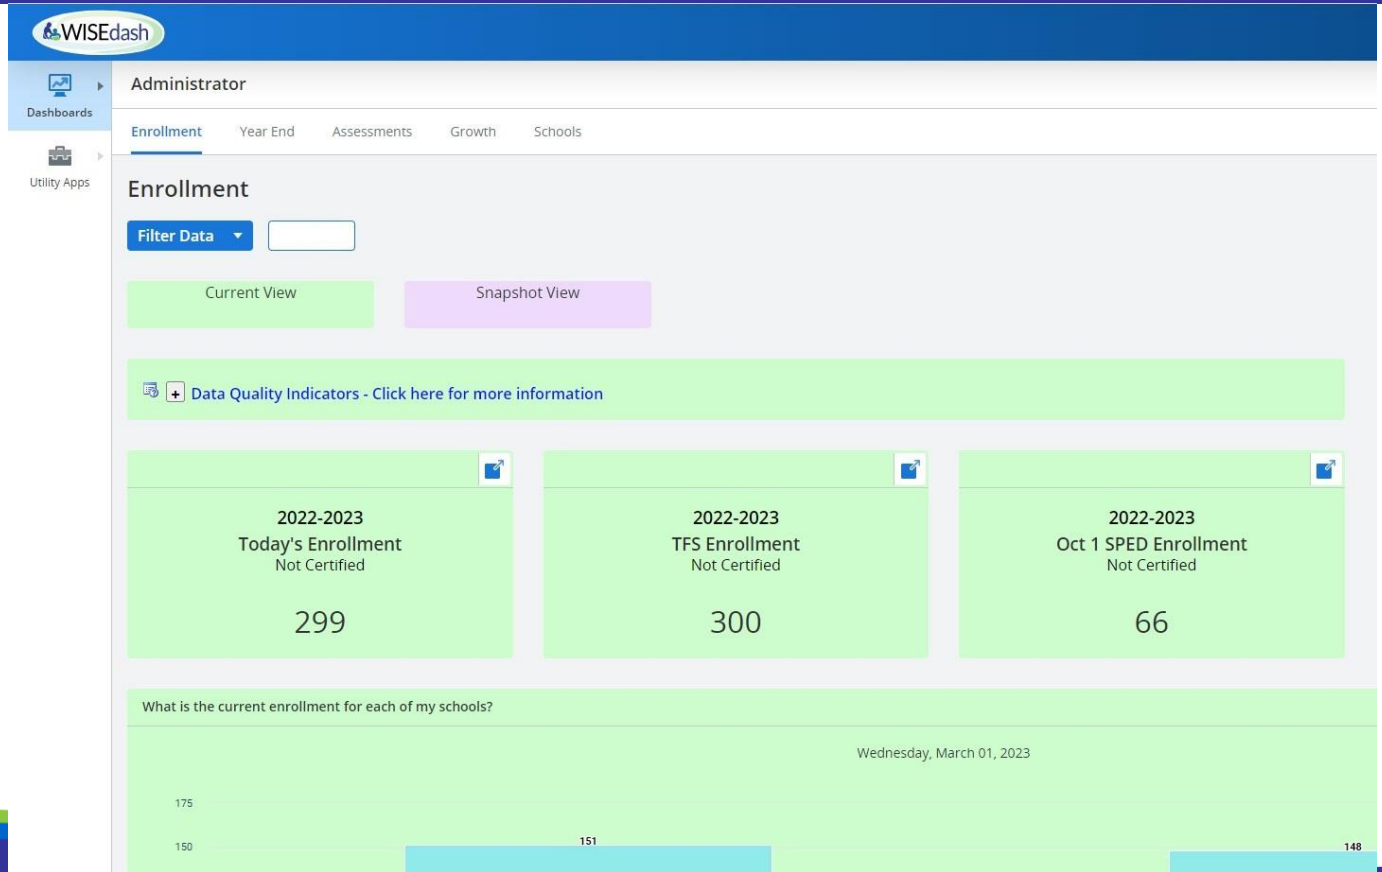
WISEdash

Dashboards

Utility Apps

Administrator

Enrollment Year End Assessments Growth Schools

Enrollment

Filter Data

Current View

Snapshot View

+ Data Quality Indicators - Click here for more information

2022-2023
Today's Enrollment
Not Certified

299

2022-2023
TFS Enrollment
Not Certified

300

2022-2023
Oct 1 SPED Enrollment
Not Certified

66

What is the current enrollment for each of my schools?

Wednesday, March 01, 2023

175

150

151

148